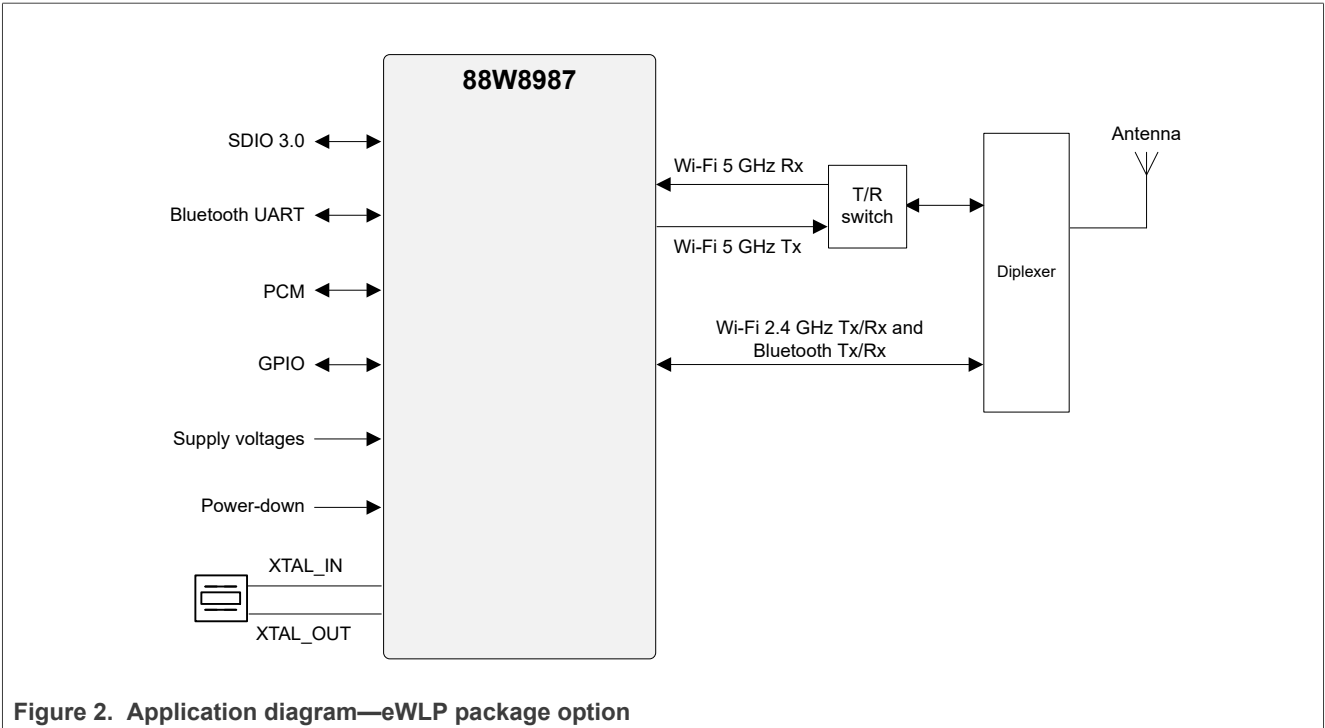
88W8987

SDIO 3.0

Bluetooth UART

PCM

GPIO

Supply voltages

Power-down

XTAL_IN

XTAL_OUT

Wi-Fi 5 GHz Rx

Wi-Fi 5 GHz Tx

T/R switch

Wi-Fi 2.4 GHz Tx/Rx and Bluetooth Tx/Rx

Diplexer

Antenna

Figure 2. Application diagram—eWLP package option